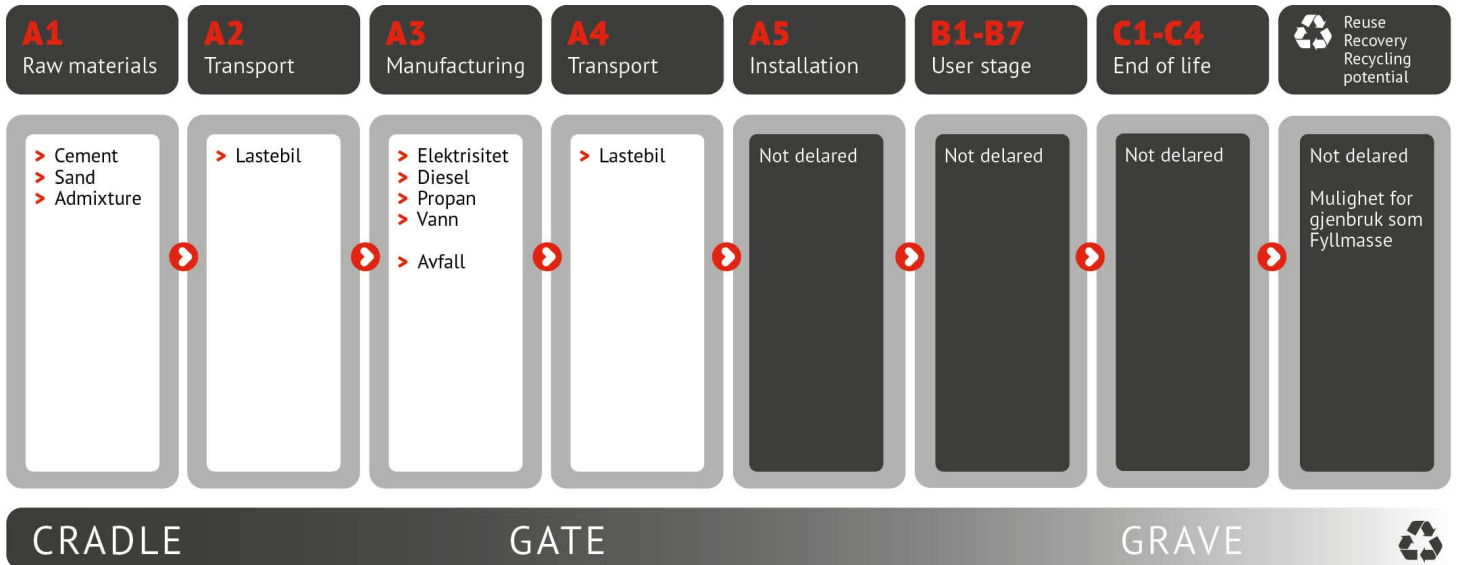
A1
Raw materials

A2
Transport

A3
Manufacturing

A4
Transport

A5
Installation

B1-B7
User stage

C1-C4
End of life

Reuse
Recovery
Recycling
potential

> Cement
> Sand
> Admixture

> Lastebil

> Elektrisitet
> Diesel
> Propan
> Vann

> Avfall

> Lastebil

Not delared

Not delared

Not delared

Not delared

Mulighet for gjenbruk som Fyllmasse

CRADLE

GATE

GRAVE